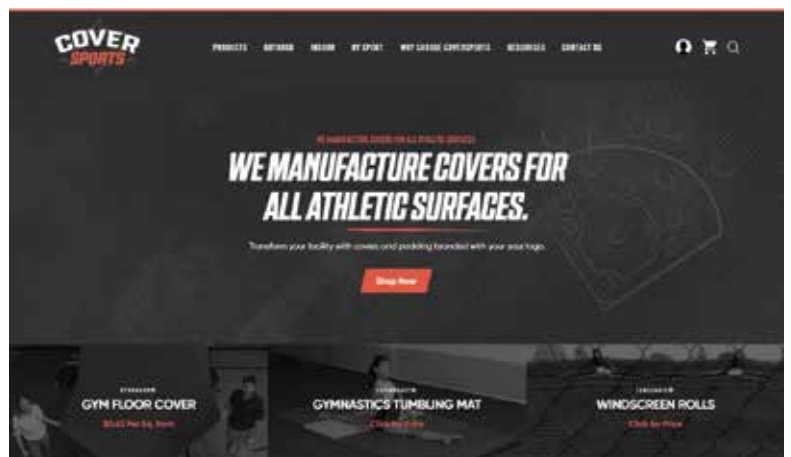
COVER SPORTS

PRODUCTS OUTDOOR INDOOR BY SPORT WHY CHOOSE COVERSPORTS RESOURCES CONTACT US

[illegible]

WE MANUFACTURE COVERS FOR ALL ATHLETIC SURFACES.

Transform your facility with covers and padding branded with your your logo.

Shop Now

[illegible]
GYM FLOOR COVER
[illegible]

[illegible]
GYMNASTICS TUMBLING MAT
Click for Price

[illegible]
WINDSCREEN ROLLS
Click for Price